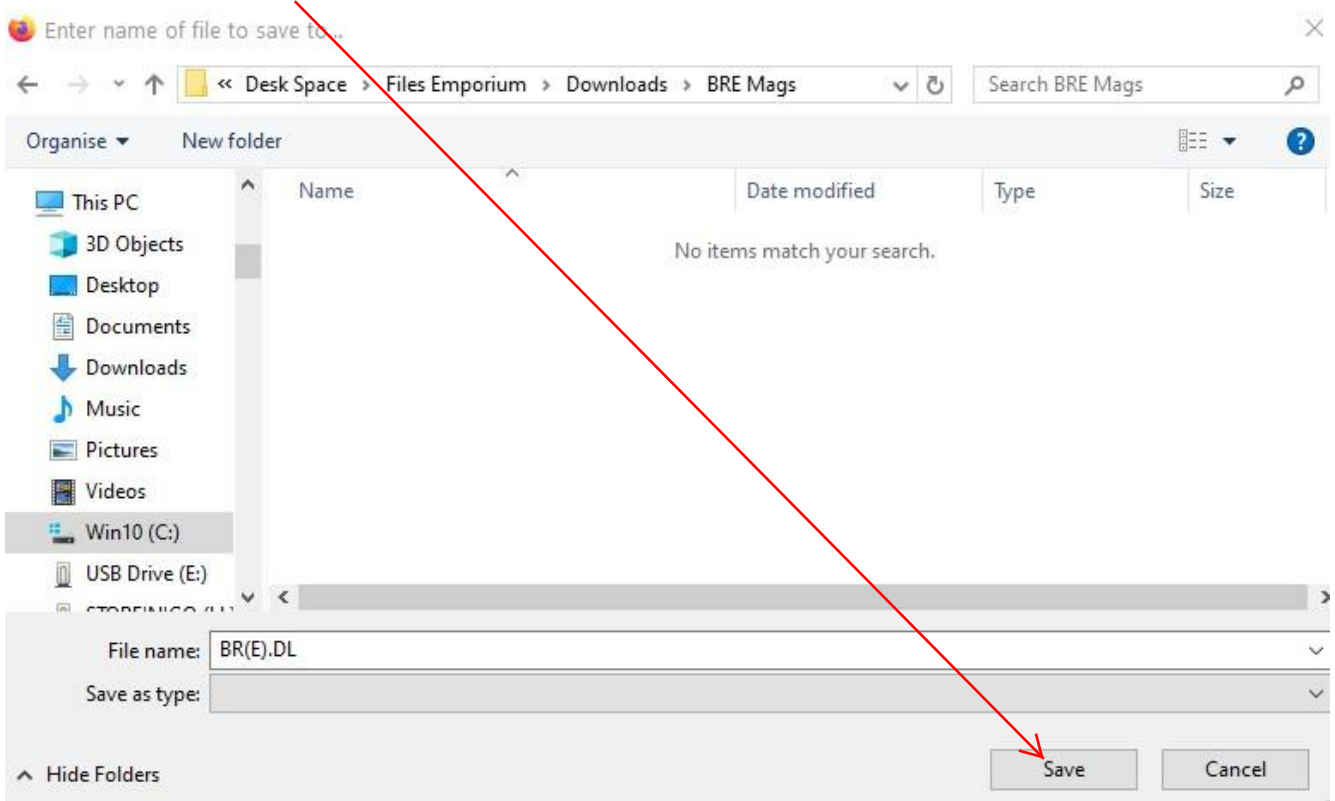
Enter name of file to save to...

« Desk Space › Files Emporium › Downloads › BRE Mags

Search BRE Mags

Organise ▾
New folder

This PC
3D Objects
Desktop
Documents
Downloads
Music
Pictures
Videos
Win10 (C:)
USB Drive (E:)
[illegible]

| Name | Date modified | Type | Size |
|---|---|---|---|

No items match your search.

File name: BR(E).DL
Save as type:

Hide Folders
Save
Cancel